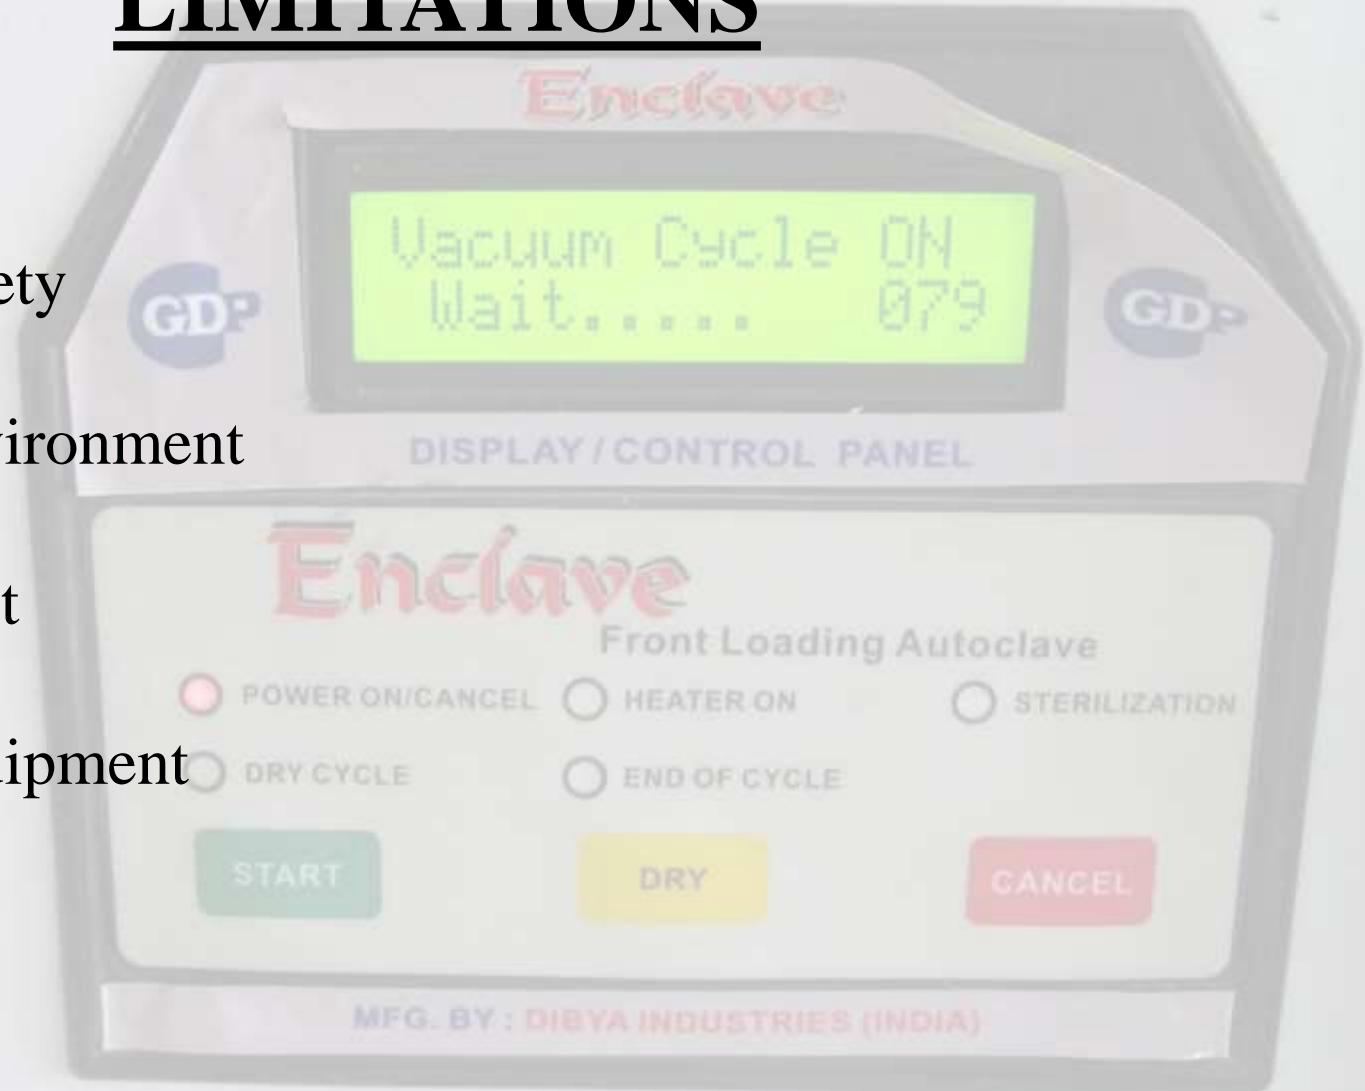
LIMITATIONS

ety

vironment

t

ipment

Enclave

GDP

Vacuum Cycle ON
Wait..... 079

GDP

DISPLAY / CONTROL PANEL

Enclave

Front Loading Autoclave

POWER ON/CANCEL

HEATER ON

STERILIZATION

DRY CYCLE

END OF CYCLE

START

DRY

CANCEL

MFG. BY : DIBYA INDUSTRIES (INDIA)